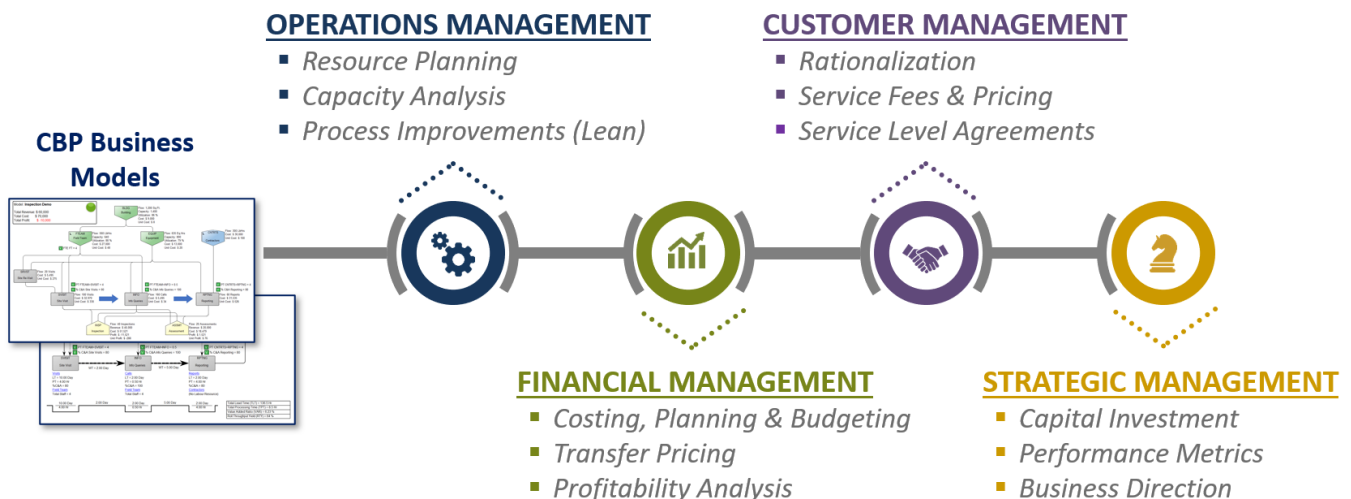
OPERATIONS MANAGEMENT
▪ Resource Planning
▪ Capacity Analysis
▪ Process Improvements (Lean)

CUSTOMER MANAGEMENT
▪ Rationalization
▪ Service Fees & Pricing
▪ Service Level Agreements

CBP Business Models

FINANCIAL MANAGEMENT
▪ Costing, Planning & Budgeting
▪ Transfer Pricing
▪ Profitability Analysis

STRATEGIC MANAGEMENT
▪ Capital Investment
▪ Performance Metrics
▪ Business Direction